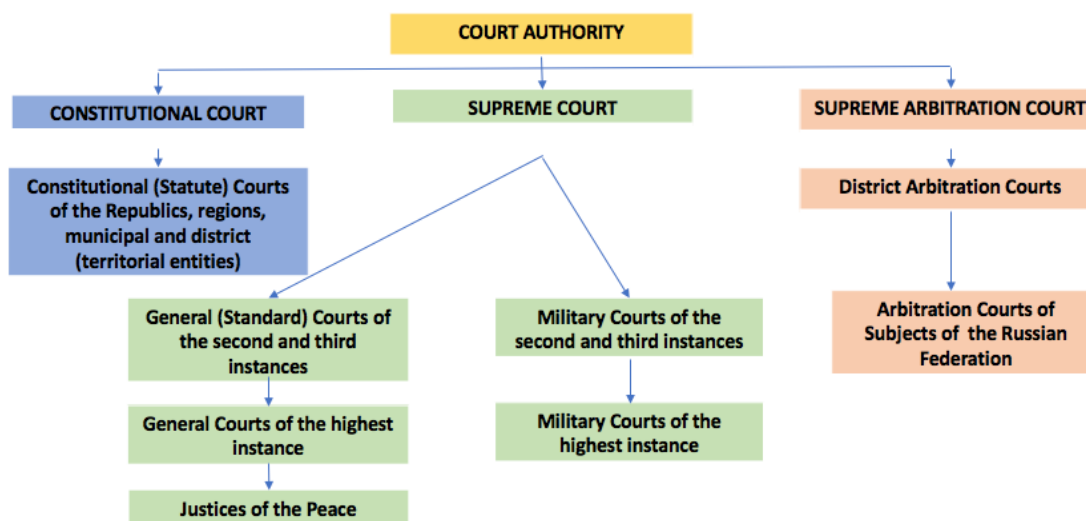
COURT AUTHORITY

CONSTITUTIONAL COURT

SUPREME COURT

SUPREME ARBITRATION COURT

Constitutional (Statute) Courts of the Republics, regions, municipal and district (territorial entities)

District Arbitration Courts

Arbitration Courts of Subjects of the Russian Federation

General (Standard) Courts of the second and third instances

General Courts of the highest instance

Justices of the Peace

Military Courts of the second and third instances

Military Courts of the highest instance